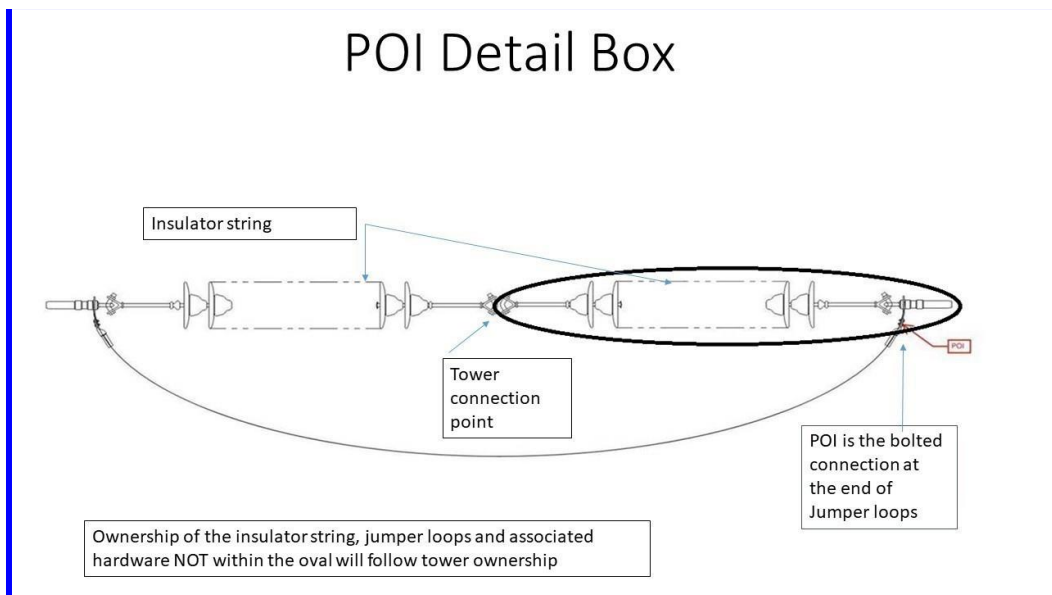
POI Detail Box

Insulator string

POI

Tower connection point

POI is the bolted connection at the end of Jumper loops

Ownership of the insulator string, jumper loops and associated hardware NOT within the oval will follow tower ownership